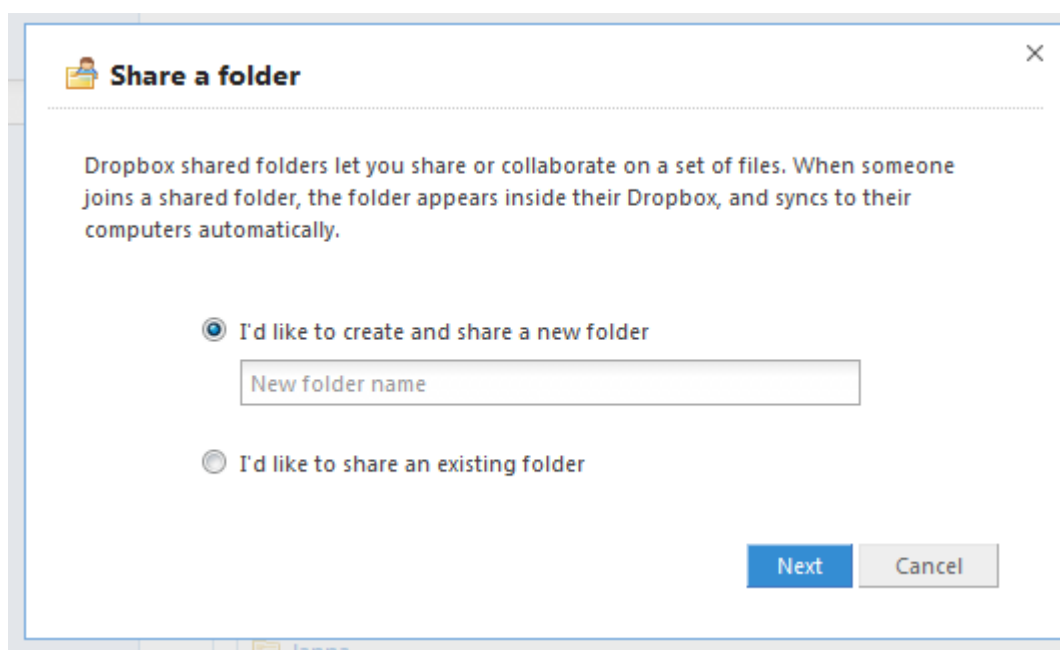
Share a folder

×

Dropbox shared folders let you share or collaborate on a set of files. When someone joins a shared folder, the folder appears inside their Dropbox, and syncs to their computers automatically.

I'd like to create and share a new folder

New folder name

I'd like to share an existing folder

Next

Cancel

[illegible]